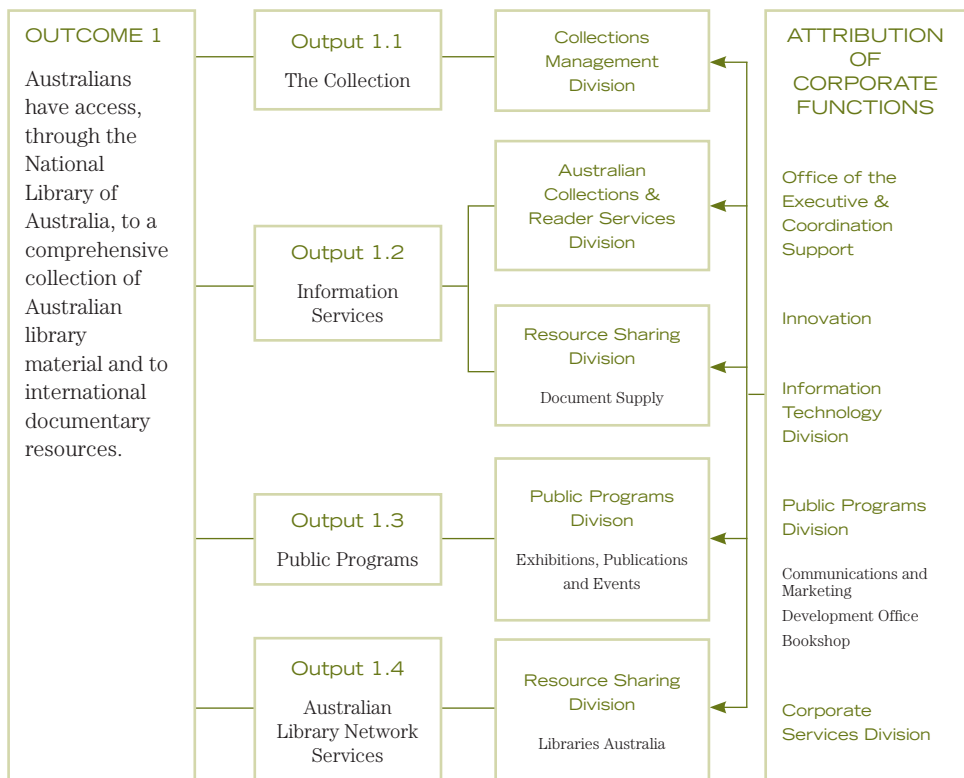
OUTCOME 1

Australians have access, through the National Library of Australia, to a comprehensive collection of Australian library material and to international documentary resources.

Output 1.1
The Collection

Output 1.2
Information Services

Output 1.3
Public Programs

Output 1.4
Australian Library Network Services

Collections Management Division

Australian Collections & Reader Services Division

Resource Sharing Division
Document Supply

Public Programs Divison
Exhibitions, Publications and Events

Resource Sharing Division
Libraries Australia

ATTRIBUTION OF CORPORATE FUNCTIONS

Office of the Executive & Coordination Support

Innovation

Information Technology Division

Public Programs Division

Communications and Marketing
Development Office
Bookshop

Corporate Services Division